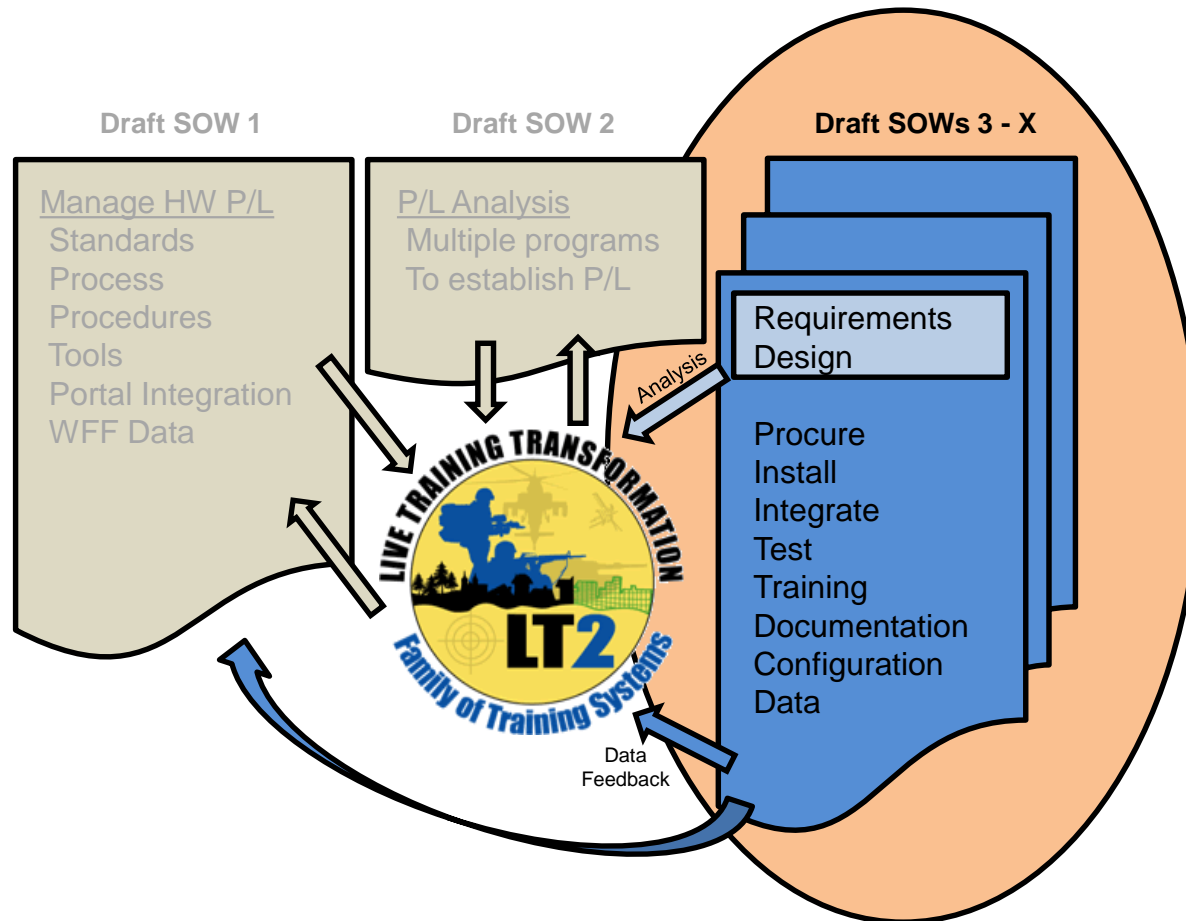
Draft SOW 1

Manage HW P/L
Standards
Process
Procedures
Tools
Portal Integration
WFF Data

Draft SOW 2

P/L Analysis
Multiple programs
To establish P/L

Draft SOWs 3 - X

Requirements
Design

Procure
Install
Integrate
Test
Training
Documentation
Configuration
Data

Analysis

LIVE TRAINING TRANSFORMATION
LT2
Family of Training Systems

Data
Feedback